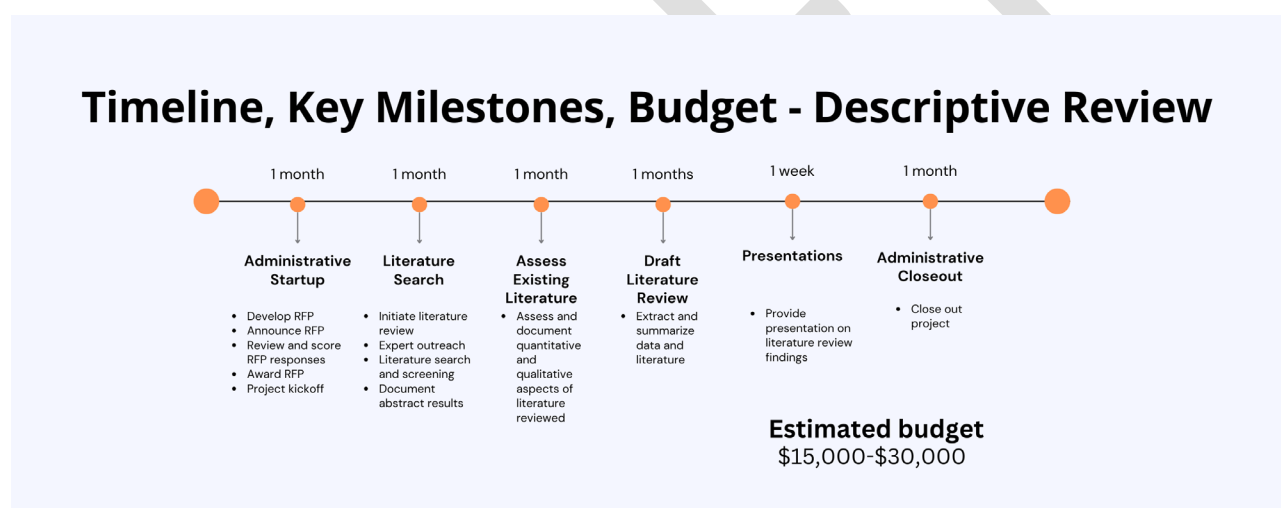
Timeline, Key Milestones, Budget - Descriptive Review

1 month
Administrative Startup
- Develop RFP
- Announce RFP
- Review and score RFP responses
- Award RFP
- Project kickoff

1 month
Literature Search
- Initiate literature review
- Expert outreach
- Literature search and screening
- Document abstract results

1 month
Assess Existing Literature
- Assess and document quantitative and qualitative aspects of literature reviewed

1 months
Draft Literature Review
- Extract and summarize data and literature

1 week
Presentations
- Provide presentation on literature review findings

1 month
Administrative Closeout
- Close out project

Estimated budget
$15,000-$30,000